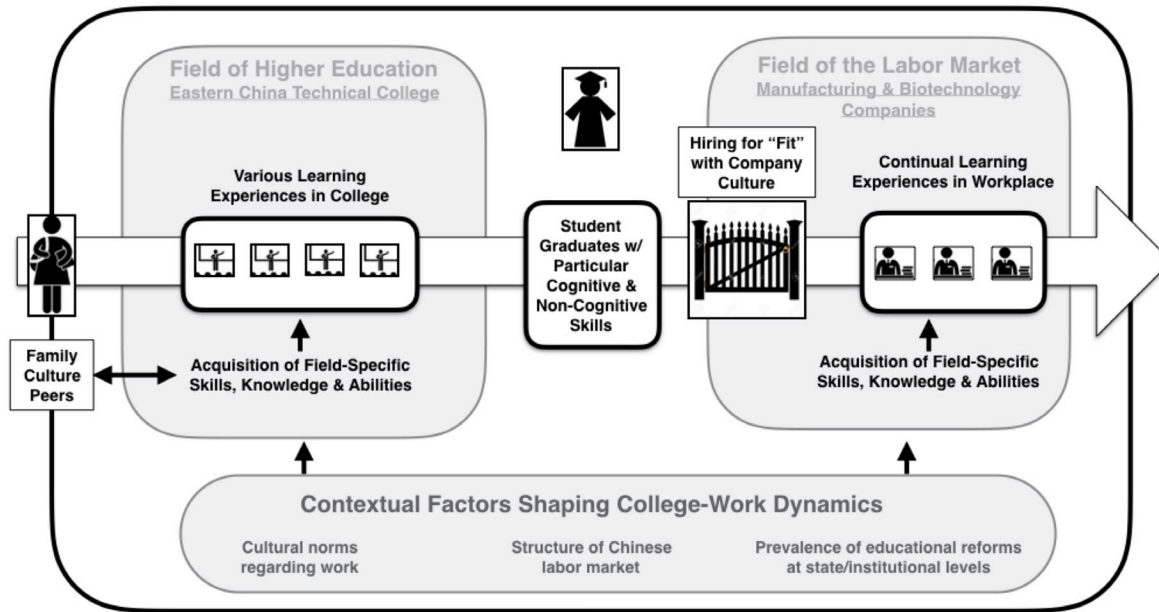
Field of Higher Education
Eastern China Technical College

Field of the Labor Market
Manufacturing & Biotechnology Companies

Various Learning Experiences in College

Student Graduates w/ Particular Cognitive & Non-Cognitive Skills

Hiring for "Fit" with Company Culture

Continual Learning Experiences in Workplace

Family Culture Peers

Acquisition of Field-Specific Skills, Knowledge & Abilities

Acquisition of Field-Specific Skills, Knowledge & Abilities

Contextual Factors Shaping College-Work Dynamics

Cultural norms regarding work

Structure of Chinese labor market

Prevalence of educational reforms at state/institutional levels